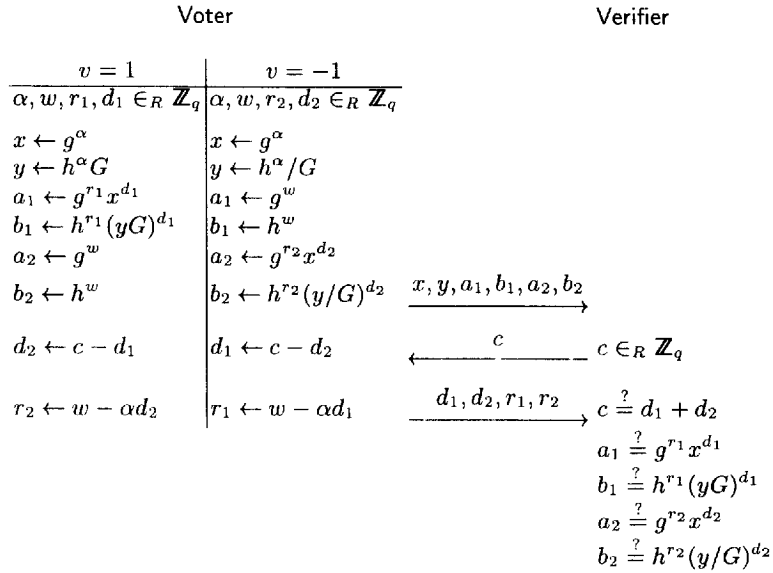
Voter

Verifier

| $v = 1$ | $v = -1$ |
|---|---|
| $\alpha, w, r_1, d_1 \in_R \mathbb{Z}_q$ | $\alpha, w, r_2, d_2 \in_R \mathbb{Z}_q$ |
| $x \leftarrow g^{\alpha}$ | $x \leftarrow g^{\alpha}$ |
| $y \leftarrow h^{\alpha} G$ | $y \leftarrow h^{\alpha}/G$ |
| $a_1 \leftarrow g^{r_1} x^{d_1}$ | $a_1 \leftarrow g^{w}$ |
| $b_1 \leftarrow h^{r_1}(yG)^{d_1}$ | $b_1 \leftarrow h^{w}$ |
| $a_2 \leftarrow g^{w}$ | $a_2 \leftarrow g^{r_2} x^{d_2}$ |
| $b_2 \leftarrow h^{w}$ | $b_2 \leftarrow h^{r_2}(y/G)^{d_2}$ |
| $d_2 \leftarrow c - d_1$ | $d_1 \leftarrow c - d_2$ |
| $r_2 \leftarrow w - \alpha d_2$ | $r_1 \leftarrow w - \alpha d_1$ |

$x, y, a_1, b_1, a_2, b_2$

$c$

$c \in_R \mathbb{Z}_q$

$d_1, d_2, r_1, r_2$

$c \stackrel{?}{=} d_1 + d_2$
$a_1 \stackrel{?}{=} g^{r_1} x^{d_1}$
$b_1 \stackrel{?}{=} h^{r_1}(yG)^{d_1}$
$a_2 \stackrel{?}{=} g^{r_2} x^{d_2}$
$b_2 \stackrel{?}{=} h^{r_2}(y/G)^{d_2}$